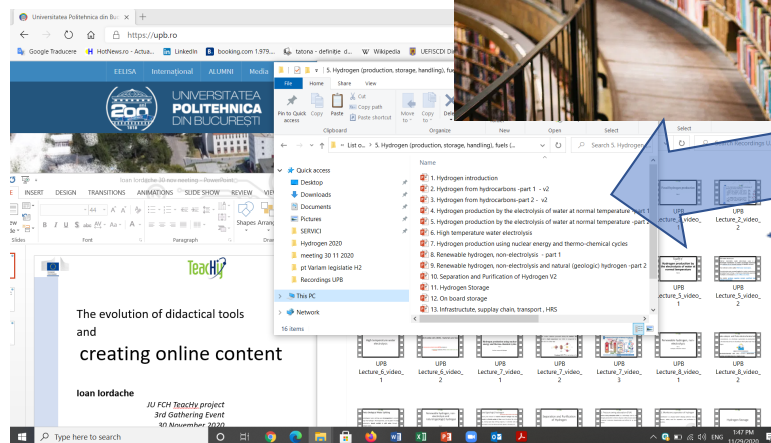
Universitatea Politehnica din Bu ×  +

https://upb.ro

Google Traducere  HotNews.ro - Actua...  LinkedIn  booking.com 1.979....  tatona - definiție d...  Wikipedia  UEFISCDI Di

EELISA  Internațional  ALUMNI  Media

200 UNIVERSITATEA POLITEHNICA DIN BUCUREȘTI

5. Hydrogen (production, storage, handling), fu

File  Home  Share  View

Pin to Quick access  Copy  Paste  Cut  Copy path  Paste shortcut  Move to  Copy to  Dele

Clipboard  Organize  New  Open  Select

List o... > 5. Hydrogen (production, storage, handling), fuels (...  Search 5. Hydrogen

Search Recordings U

Quick access
Desktop
Downloads
Documents
Pictures
SERVICI
Hydrogen 2020
meeting 30 11 2020
pt Varlam legislatie H2
Recordings UPB
This PC
Network

16 items

Name
1. Hydrogen introduction
2. Hydrogen from hydrocarbons -part 1 - v2
3. Hydrogen from hydrocarbons -part 2 - v2
4. Hydrogen production by the electrolysis of water at normal temperature -part 1
5. Hydrogen production by the electrolysis of water at normal temperature -part 2
6. High temperature water electrolysis
7. Hydrogen production using nuclear energy and thermo-chemical cycles
8. Renewable hydrogen, non-electrolysis - part 1
9. Renewable hydrogen, non-electrolysis and natural (geologic) hydrogen -part 2
10. Separation and Purification of Hydrogen V2
11. Hydrogen Storage
12. On board storage
13. Infrastructute, supply chain, transport , HRS

Ioan Iordache 30 nov meeting - PowerPoint

INSERT  DESIGN  TRANSITIONS  ANIMATIONS  SLIDE SHOW  REVIEW  VIE

Slides  Font  Paragraph  Shapes  Arrange

TeacHy

The evolution of didactical tools and

creating online content

Ioan Iordache

JU FCH TeacHy project
3rd Gathering Event
30 November 2020

UPB Lecture_4_video_2
UPB Lecture_5_video_1
UPB Lecture_5_video_2
UPB Lecture_6_video_1
UPB Lecture_6_video_2
UPB Lecture_7_video_1
UPB Lecture_7_video_2
UPB Lecture_7_video_3
UPB Lecture_8_video_1
UPB Lecture_8_video_2

Type here to search

ENG  1:47 PM  11/29/2020